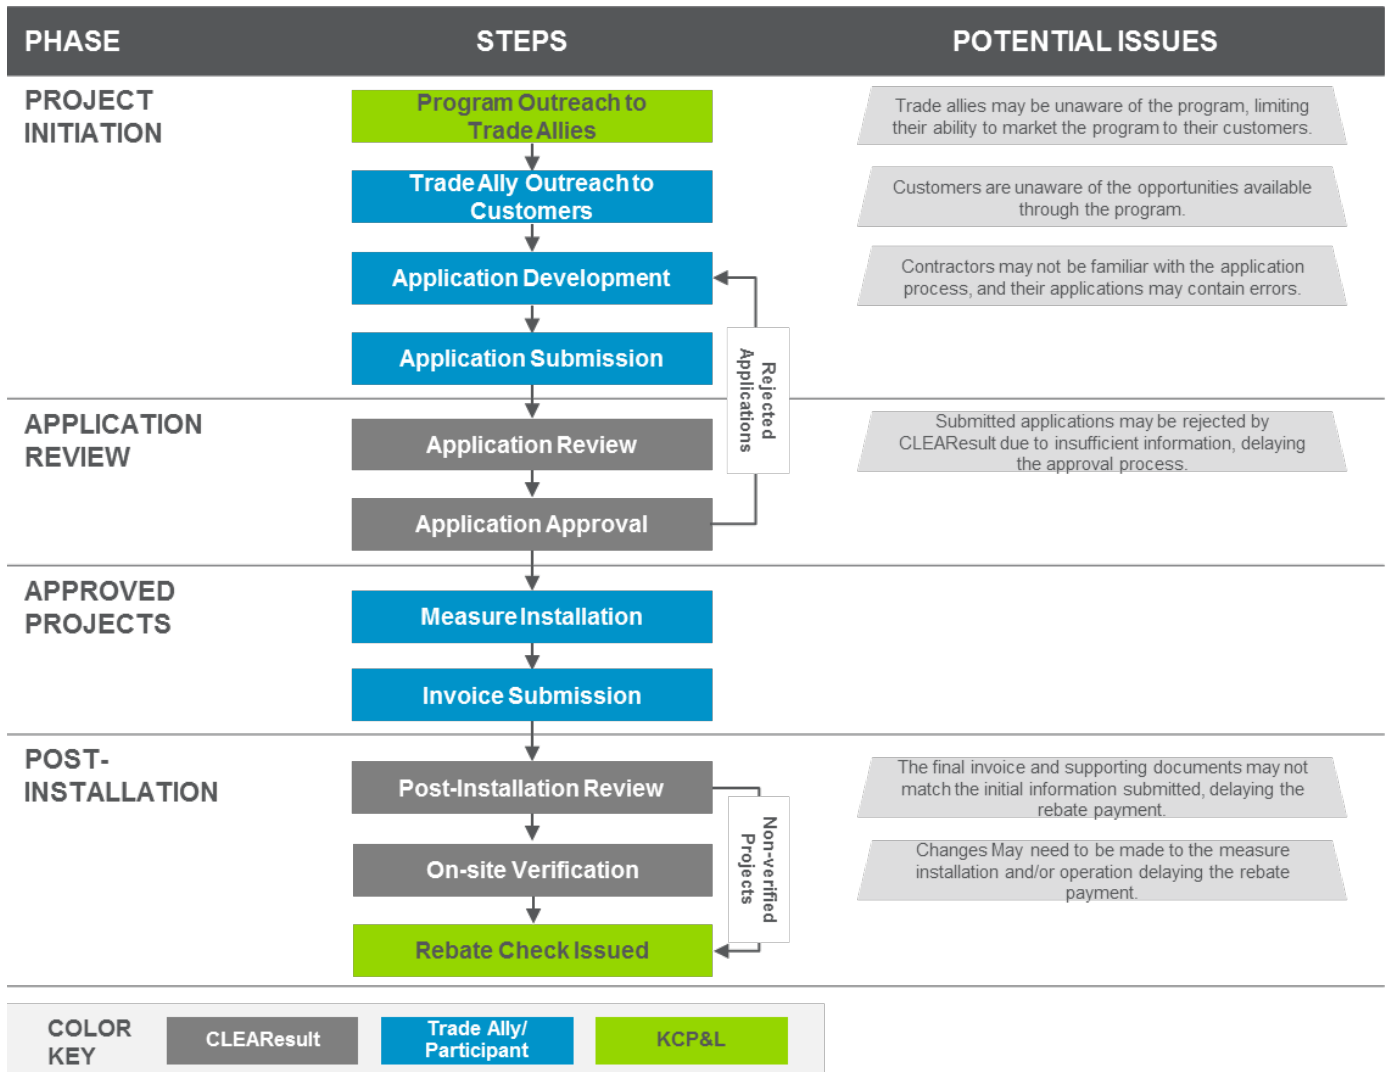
| PHASE | STEPS | POTENTIAL ISSUES |
|---|---|---|
| PROJECT INITIATION | Program Outreach to Trade Allies | Trade allies may be unaware of the program, limiting their ability to market the program to their customers. |
| | Trade Ally Outreach to Customers | Customers are unaware of the opportunities available through the program. |
| | Application Development | Contractors may not be familiar with the application process, and their applications may contain errors. |
| | Application Submission | |
| APPLICATION REVIEW | Application Review | Submitted applications may be rejected by CLEAResult due to insufficient information, delaying the approval process. |
| | Application Approval | |
| APPROVED PROJECTS | Measure Installation | |
| | Invoice Submission | |
| POST-INSTALLATION | Post-Installation Review | The final invoice and supporting documents may not match the initial information submitted, delaying the rebate payment. |
| | On-site Verification | Changes May need to be made to the measure installation and/or operation delaying the rebate payment. |
| | Rebate Check Issued | |

Rejected Applications

Non-verified Projects

COLOR KEY CLEAResult Trade Ally/ Participant KCP&L